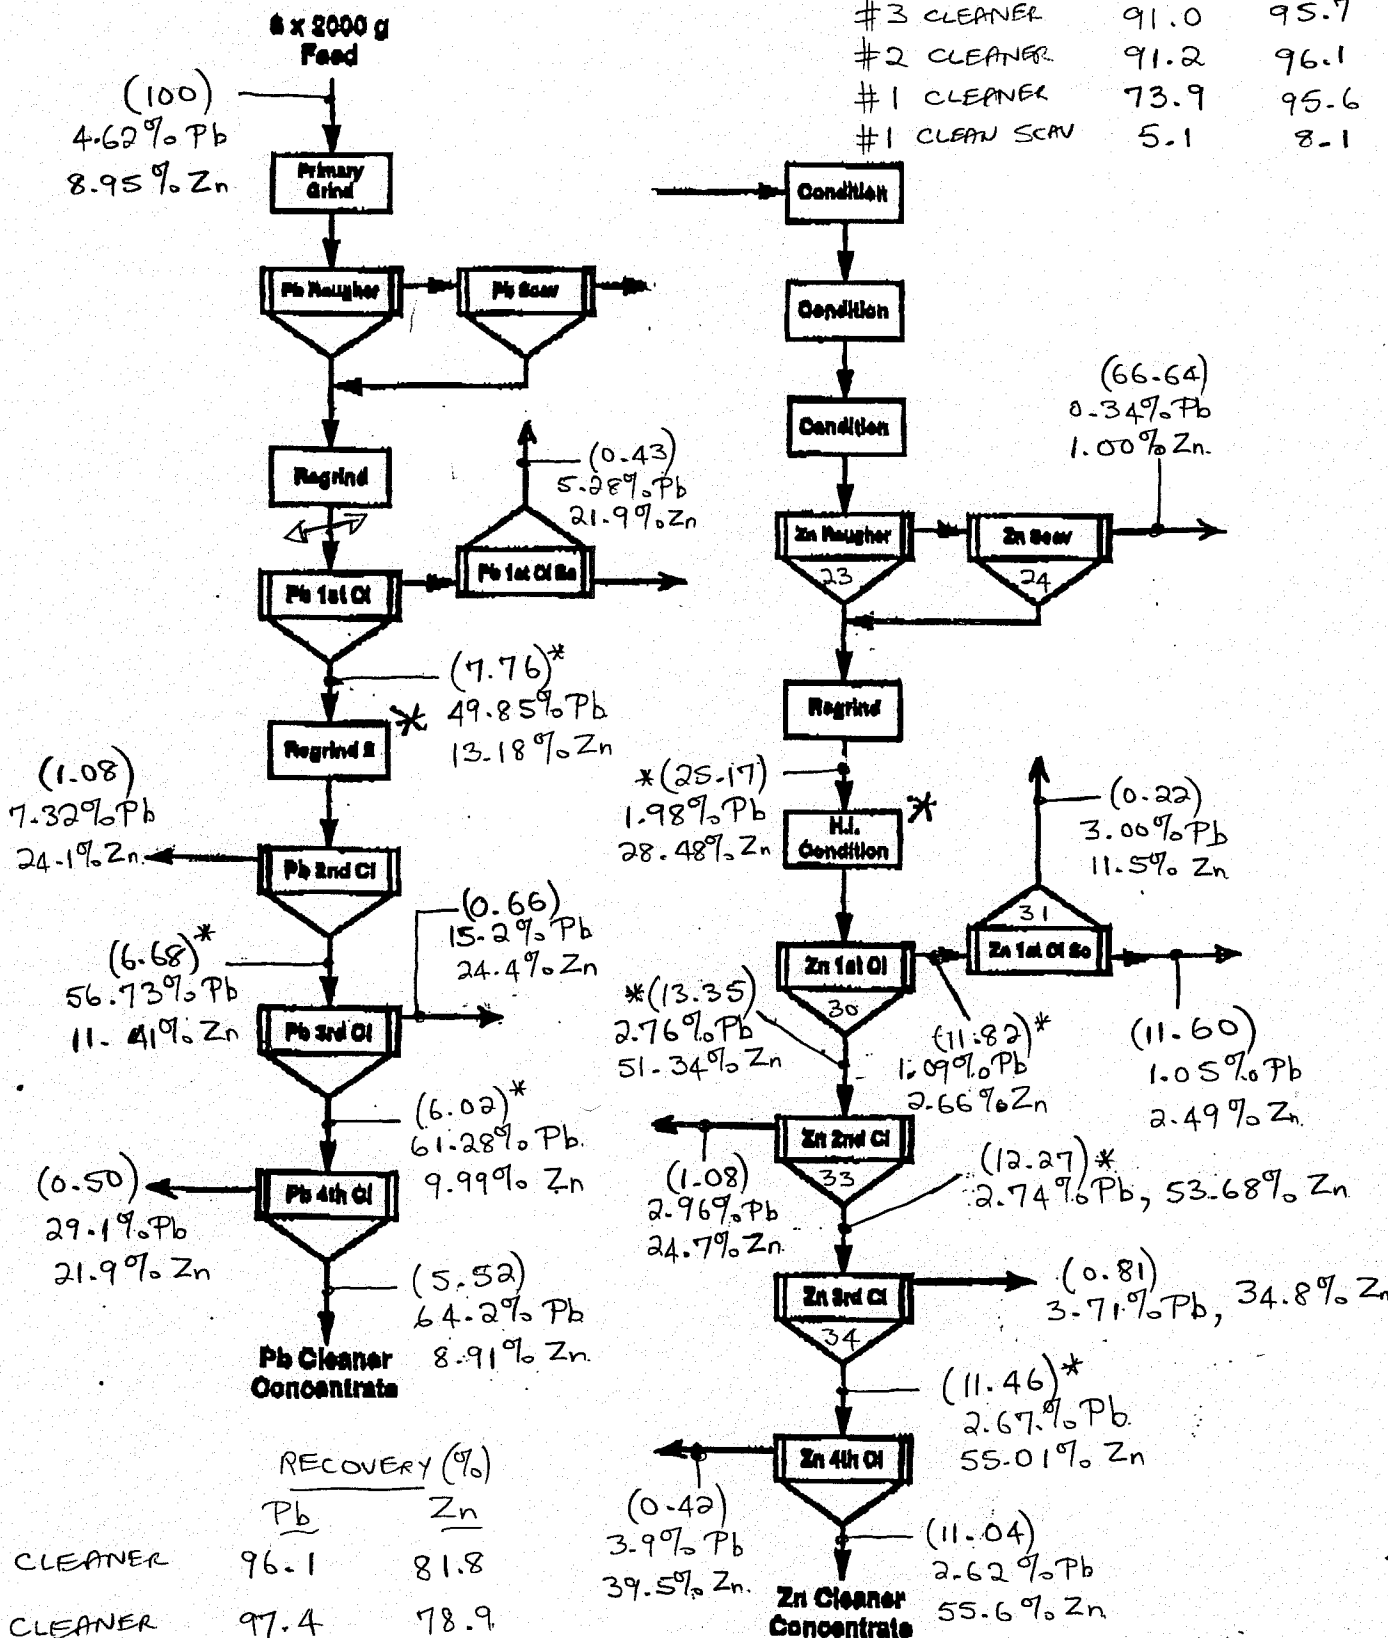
6 x 2000 g
Feed

(100)
4.62% Pb
8.95% Zn

Primary Grind

Pb Rougher

Pb Scav

Regrind

Pb 1st Cl

Pb 1st Cl Sc

(0.43)
5.28% Pb
21.9% Zn

(7.76)*
49.85% Pb
13.18% Zn

Regrind 2

(1.08)
7.32% Pb
24.1% Zn

Pb 2nd Cl

(0.66)
15.2% Pb
24.4% Zn

(6.68)*
56.73% Pb
11.41% Zn

Pb 3rd Cl

(6.02)*
61.28% Pb
9.99% Zn

(0.50)
29.1% Pb
21.9% Zn

Pb 4th Cl

(5.52)
64.2% Pb
8.91% Zn

Pb Cleaner Concentrate

RECOVERY (%)

| | Pb | Zn |
|---|---|---|
| CLEANER | 96.1 | 81.8 |
| CLEANER | 97.4 | 78.9 |

| | | |
|---|---|---|
| #3 CLEANER | 91.0 | 95.7 |
| #2 CLEANER | 91.2 | 96.1 |
| #1 CLEANER | 73.9 | 95.6 |
| #1 CLEAN SCAV | 5.1 | 8.1 |

Condition

Condition

Condition

(66.64)
0.34% Pb
1.00% Zn.

Zn Rougher
23

Zn Scav
24

Regrind

*(25.17)
1.98% Pb
28.48% Zn

H.I. Condition

(0.22)
3.00% Pb
11.5% Zn

31
Zn 1st Cl Sc

Zn 1st Cl
30

*(13.35)
2.76% Pb
51.34% Zn

(11.82)*
1.09% Pb
2.66% Zn

(11.60)
1.05% Pb
2.49% Zn

Zn 2nd Cl
33

(1.08)
2.96% Pb
24.7% Zn

(12.27)*
2.74% Pb, 53.68% Zn

Zn 3rd Cl
34

(0.81)
3.71% Pb, 34.8% Zn

(11.46)*
2.67% Pb
55.01% Zn

Zn 4th Cl

(0.42)
3.9% Pb
39.5% Zn.

(11.04)
2.62% Pb
55.6% Zn

Zn Cleaner Concentrate